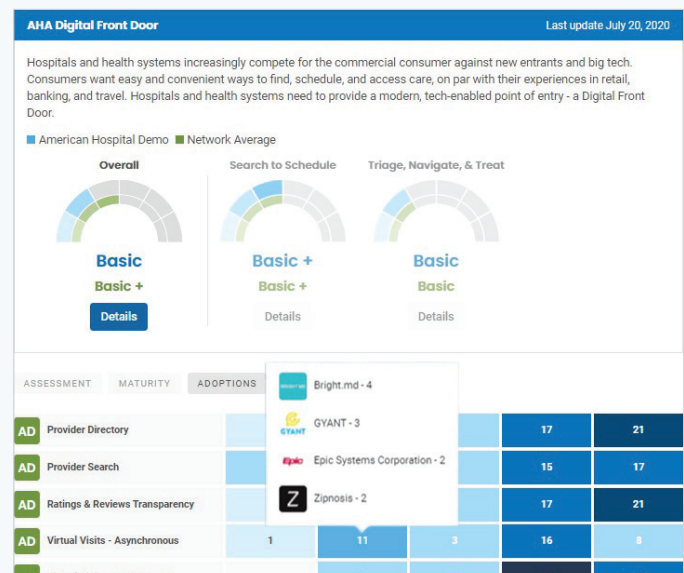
AHA Digital Front Door

Last update July 20, 2020

Hospitals and health systems increasingly compete for the commercial consumer against new entrants and big tech. Consumers want easy and convenient ways to find, schedule, and access care, on par with their experiences in retail, banking, and travel. Hospitals and health systems need to provide a modern, tech-enabled point of entry - a Digital Front Door.

American Hospital Demo  Network Average

Overall
Basic
Basic +
Details

Search to Schedule
Basic +
Basic +
Details

Triage, Navigate, & Treat
Basic
Basic
Details

ASSESSMENT  MATURITY  ADOPTIONS

Bright.md - 4
GYANT - 3
Epic Systems Corporation - 2
Zipnosis - 2

| | | | | | | |
|---|---|---|---|---|---|---|
| AD | Provider Directory | | | | 17 | 21 |
| AD | Provider Search | | | | 15 | 17 |
| AD | Ratings & Reviews Transparency | | | | 17 | 21 |
| AD | Virtual Visits - Asynchronous | 1 | 11 | 3 | 16 | 8 |